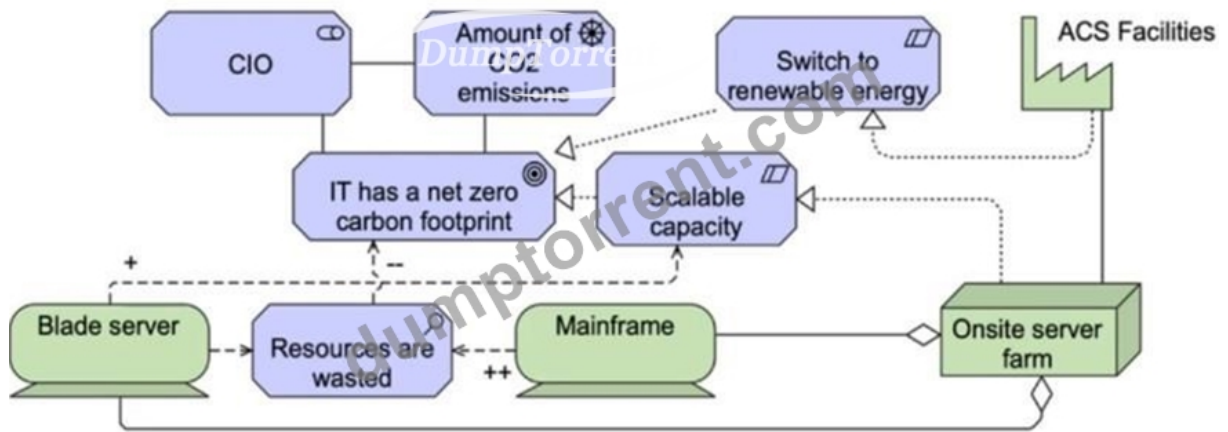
CIO

Amount of CO2 emissions

DumpTorrent

Switch to renewable energy

ACS Facilities

dumptorrent.com

IT has a net zero carbon footprint

Scalable capacity

+

--

Blade server

Resources are wasted

Mainframe

++

Onsite server farm